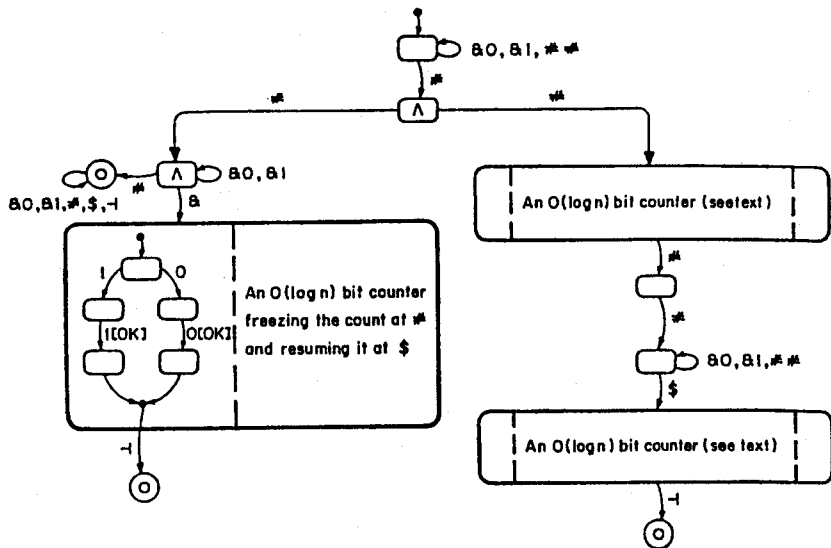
&0, &1, ≠ ≠

≠

≠

∧

≠

∧

&0, &1

&0, &1, ≠, \$, ⊣

≠

&

1

0

1[OK]

0[OK]

An O(log n) bit counter freezing the count at ≠ and resuming it at \$

⊣

An O(log n) bit counter (seetext)

≠

≠

&0, &1, ≠ ≠

\$

An O(log n) bit counter (see text)

⊣